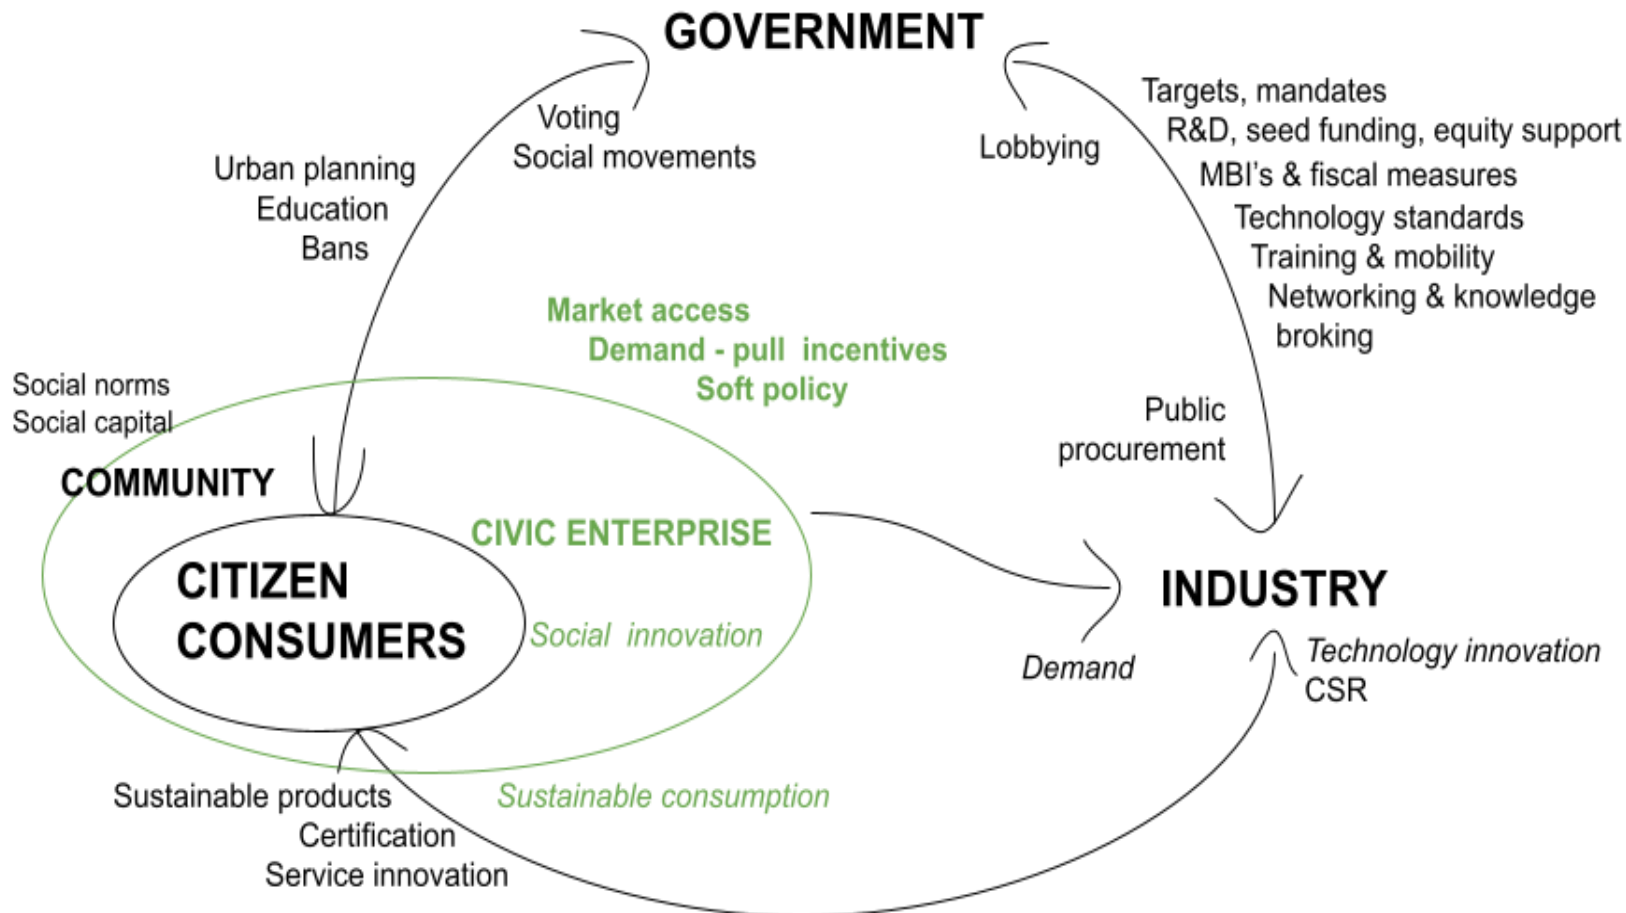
GOVERNMENT

Voting
Social movements

Urban planning
Education
Bans

Lobbying

Targets, mandates
R&D, seed funding, equity support
MBI's & fiscal measures
Technology standards
Training & mobility
Networking & knowledge broking

Market access
Demand - pull incentives
Soft policy

Social norms
Social capital

COMMUNITY

Public procurement

CIVIC ENTERPRISE

CITIZEN CONSUMERS

Social innovation

INDUSTRY

Demand

Technology innovation
CSR

Sustainable products
Certification
Service innovation

Sustainable consumption